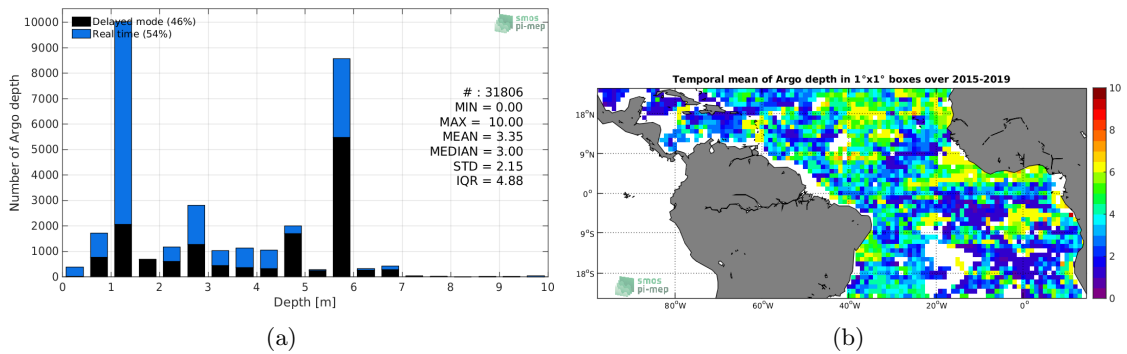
Delayed mode (46%)
Real time (54%)

smos pi-mep

Number of Argo depth

10000
9000
8000
7000
6000
5000
4000
3000
2000
1000
0

# : 31806
MIN = 0.00
MAX = 10.00
MEAN = 3.35
MEDIAN = 3.00
STD = 2.15
IQR = 4.88

0 1 2 3 4 5 6 7 8 9 10
Depth [m]

(a)

Temporal mean of Argo depth in 1°x1° boxes over 2015-2019

18°N
9°N
0°
9°S
18°S

80°W 60°W 40°W 20°W 0°

smos pi-mep

10
9
8
7
6
5
4
3
2
1
0

(b)